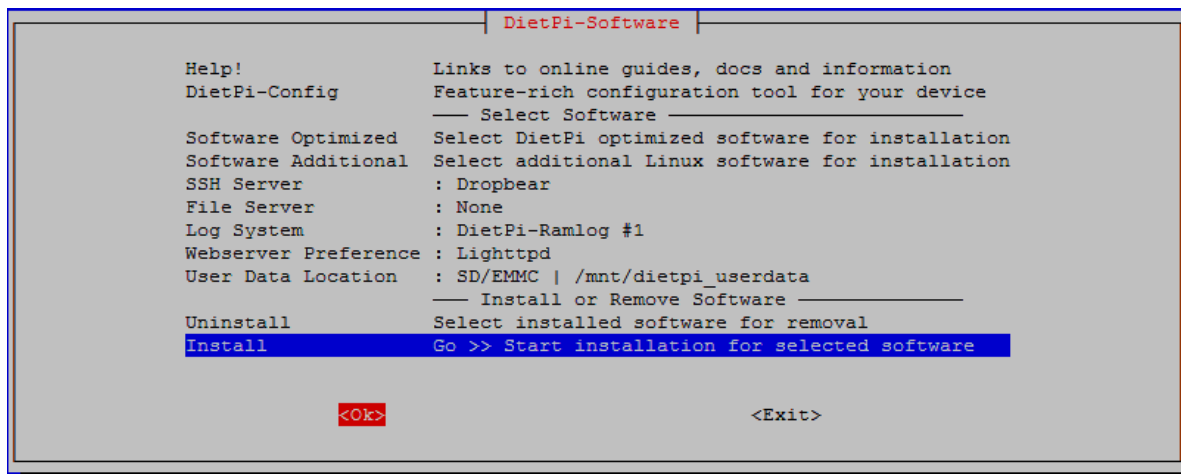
DietPi-Software

Help! Links to online guides, docs and information
DietPi-Config Feature-rich configuration tool for your device
Select Software
Software Optimized Select DietPi optimized software for installation
Software Additional Select additional Linux software for installation
SSH Server : Dropbear
File Server : None
Log System : DietPi-Ramlog #1
Webserver Preference : Lighttpd
User Data Location : SD/EMMC | /mnt/dietpi_userdata
Install or Remove Software
Uninstall Select installed software for removal
Install Go >> Start installation for selected software

<Ok> <Exit>